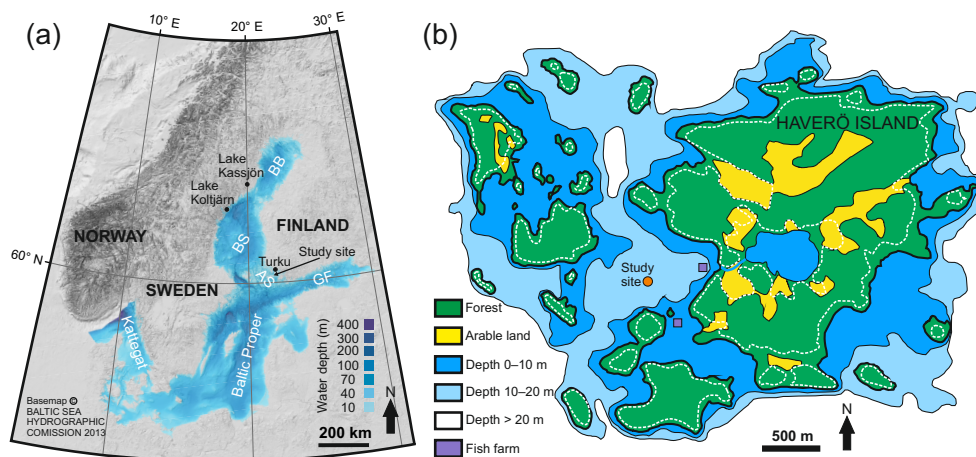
(a)

10° E

20° E

30° E

BB

Lake Kassjön

Lake Koltjärn

FINLAND

NORWAY

BS

60° N

Turku

Study site

AS

GF

SWEDEN

Kattegat

Baltic Proper

Water depth (m)
400
300
200
100
70
40
10

N

Basemap ©
BALTIC SEA
HYDROGRAPHIC
COMISSION 2013

200 km

(b)

HAVERÖ ISLAND

Study site

Forest

Arable land

Depth 0–10 m

Depth 10–20 m

Depth > 20 m

Fish farm

N

500 m